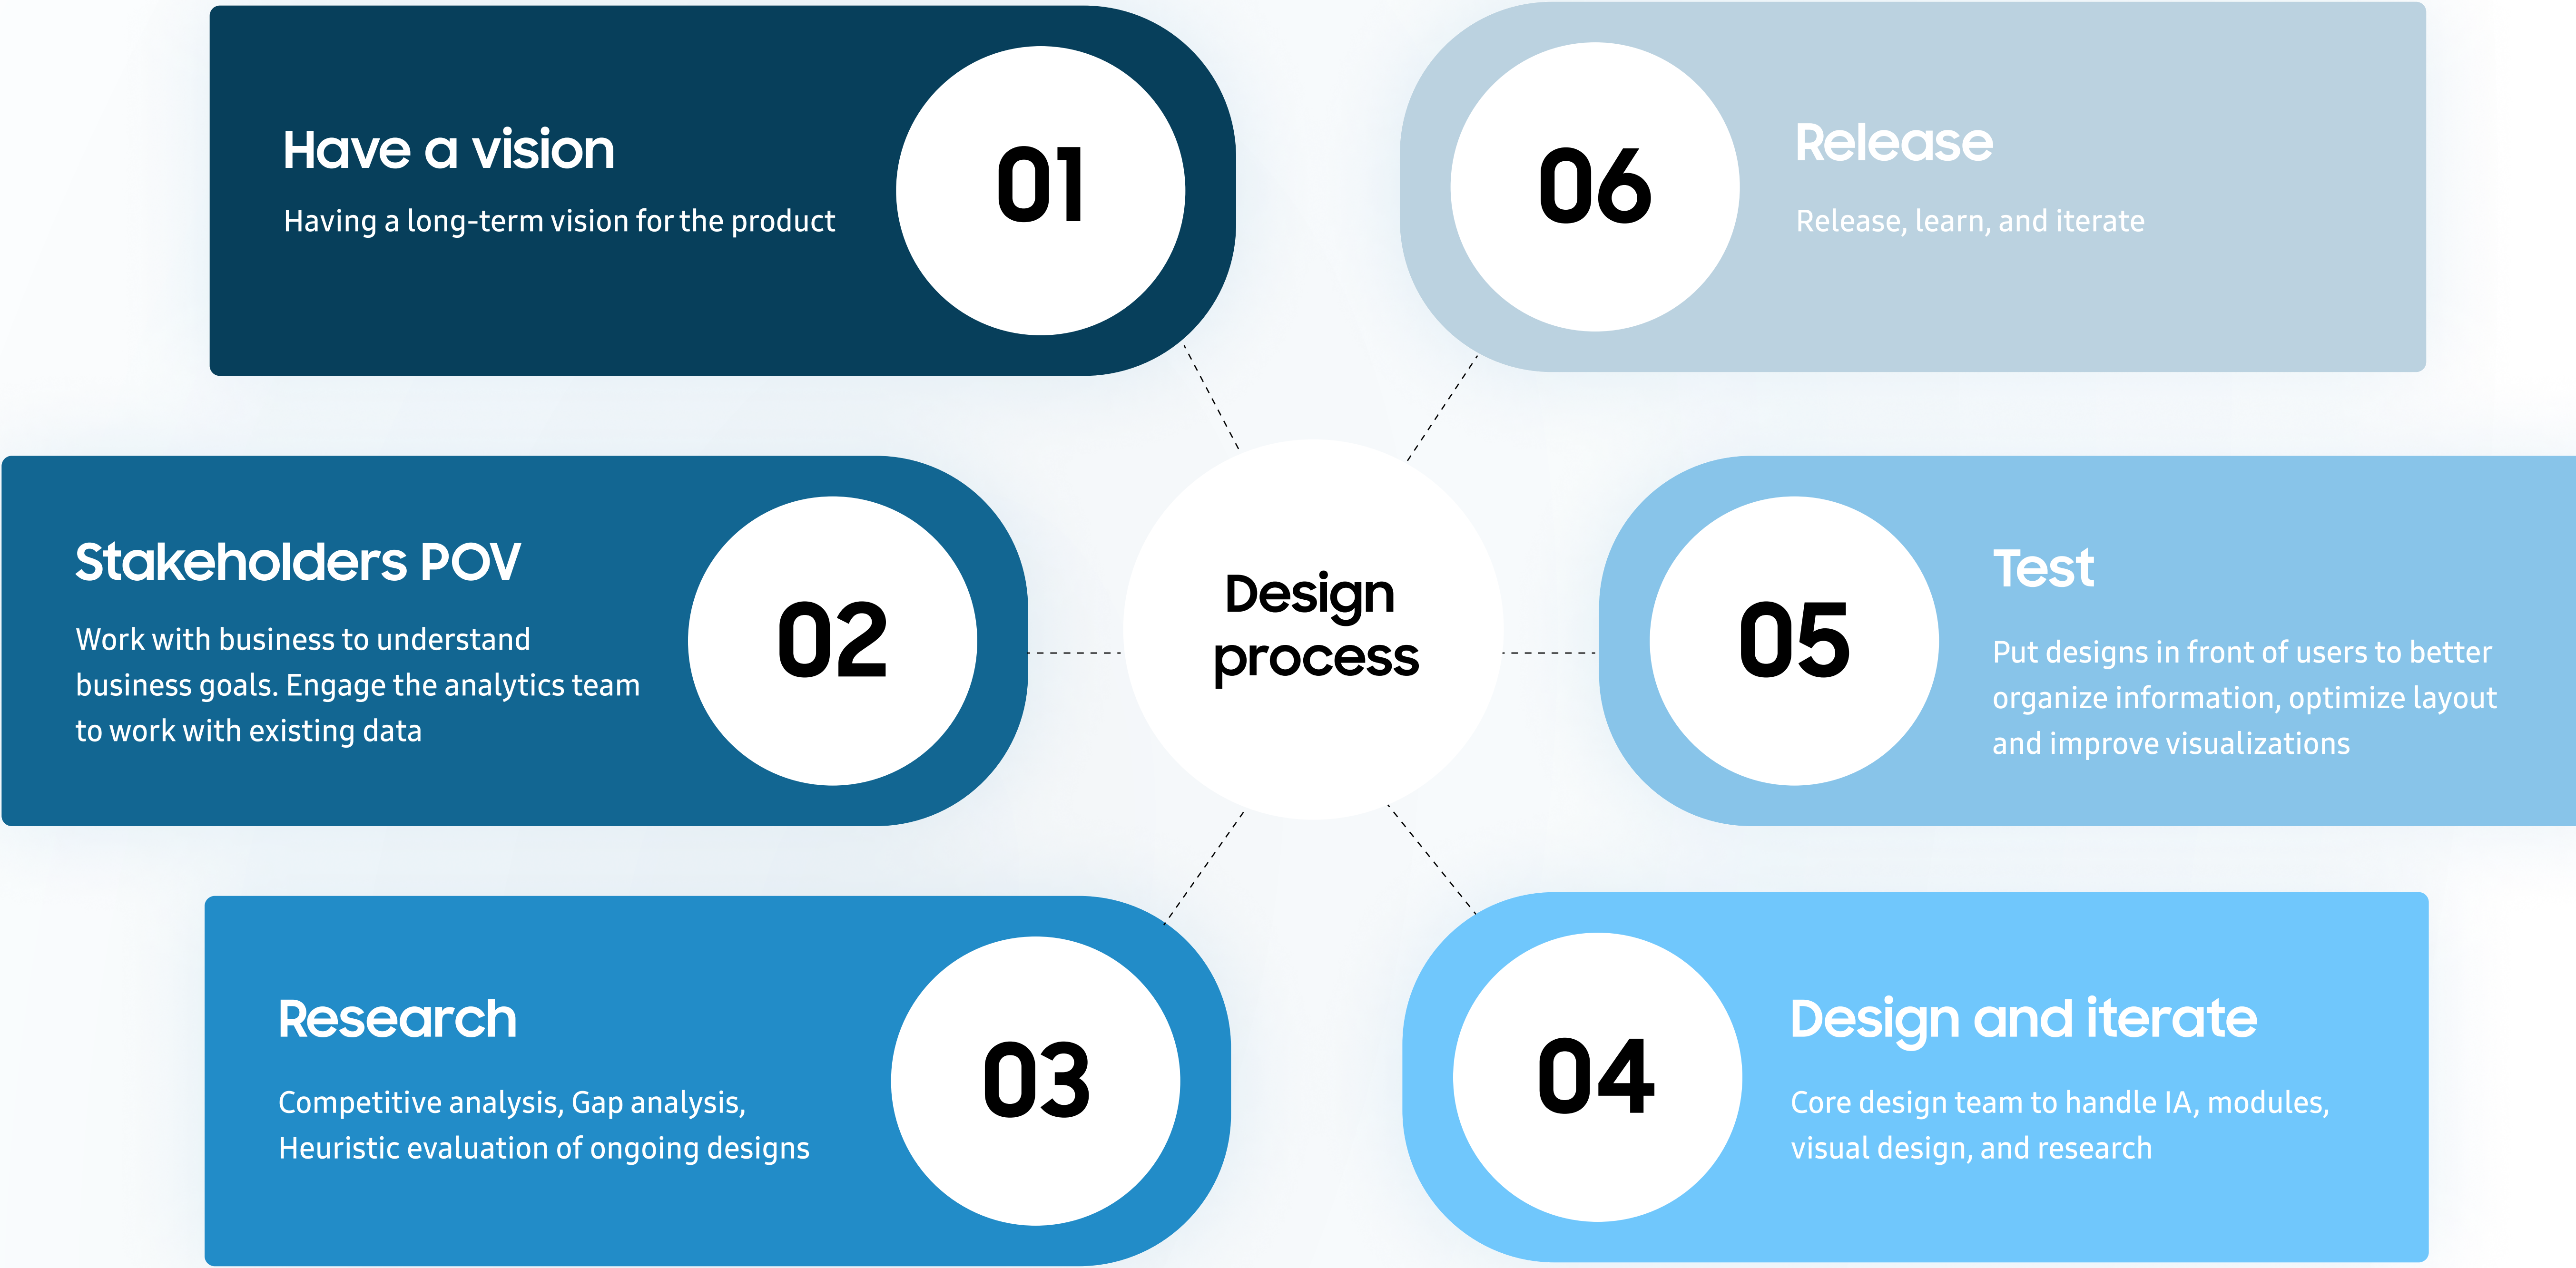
Have a vision

Having a long-term vision for the product

01

06

Release

Release, learn, and iterate

Stakeholders POV

Work with business to understand business goals. Engage the analytics team to work with existing data

02

Design process

05

Test

Put designs in front of users to better organize information, optimize layout and improve visualizations

Research

Competitive analysis, Gap analysis, Heuristic evaluation of ongoing designs

03

04

Design and iterate

Core design team to handle IA, modules, visual design, and research